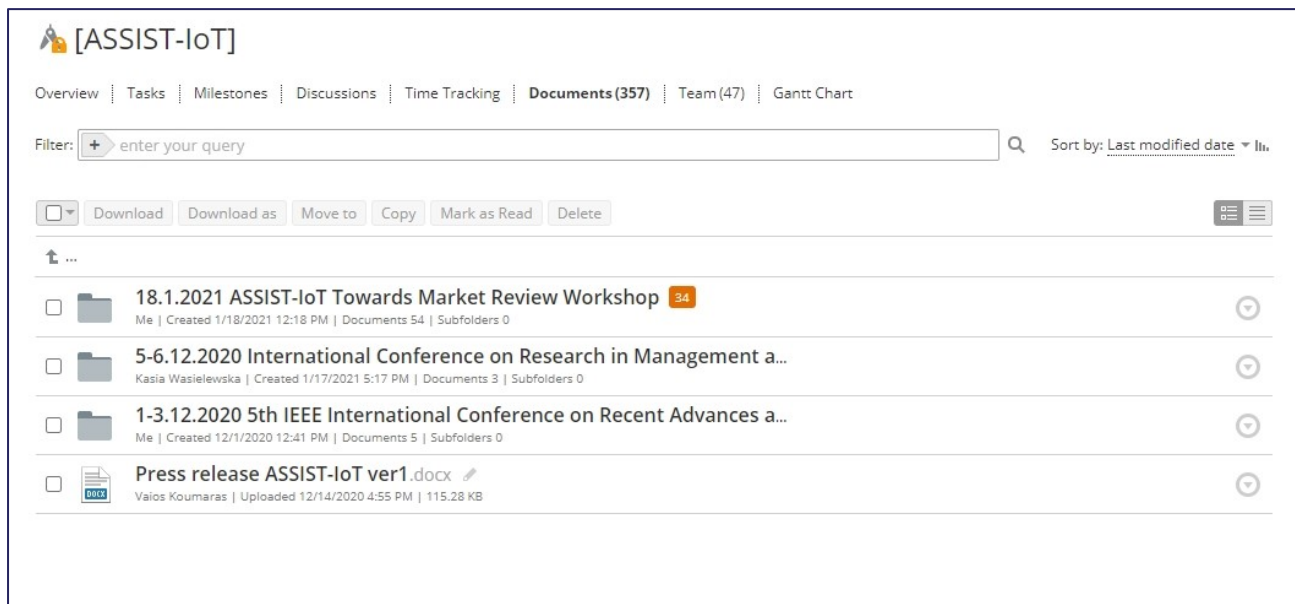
[ASSIST-IoT]

Overview | Tasks | Milestones | Discussions | Time Tracking | Documents (357) | Team (47) | Gantt Chart

Filter: + enter your query

Sort by: Last modified date

Download | Download as | Move to | Copy | Mark as Read | Delete

...

18.1.2021 ASSIST-IoT Towards Market Review Workshop 34
Me | Created 1/18/2021 12:18 PM | Documents 54 | Subfolders 0

5-6.12.2020 International Conference on Research in Management a...
Kasia Wasielewska | Created 1/17/2021 5:17 PM | Documents 3 | Subfolders 0

1-3.12.2020 5th IEEE International Conference on Recent Advances a...
Me | Created 12/1/2020 12:41 PM | Documents 5 | Subfolders 0

Press release ASSIST-IoT ver1.docx
DOCX
Vaios Koumaras | Uploaded 12/14/2020 4:55 PM | 115.28 KB